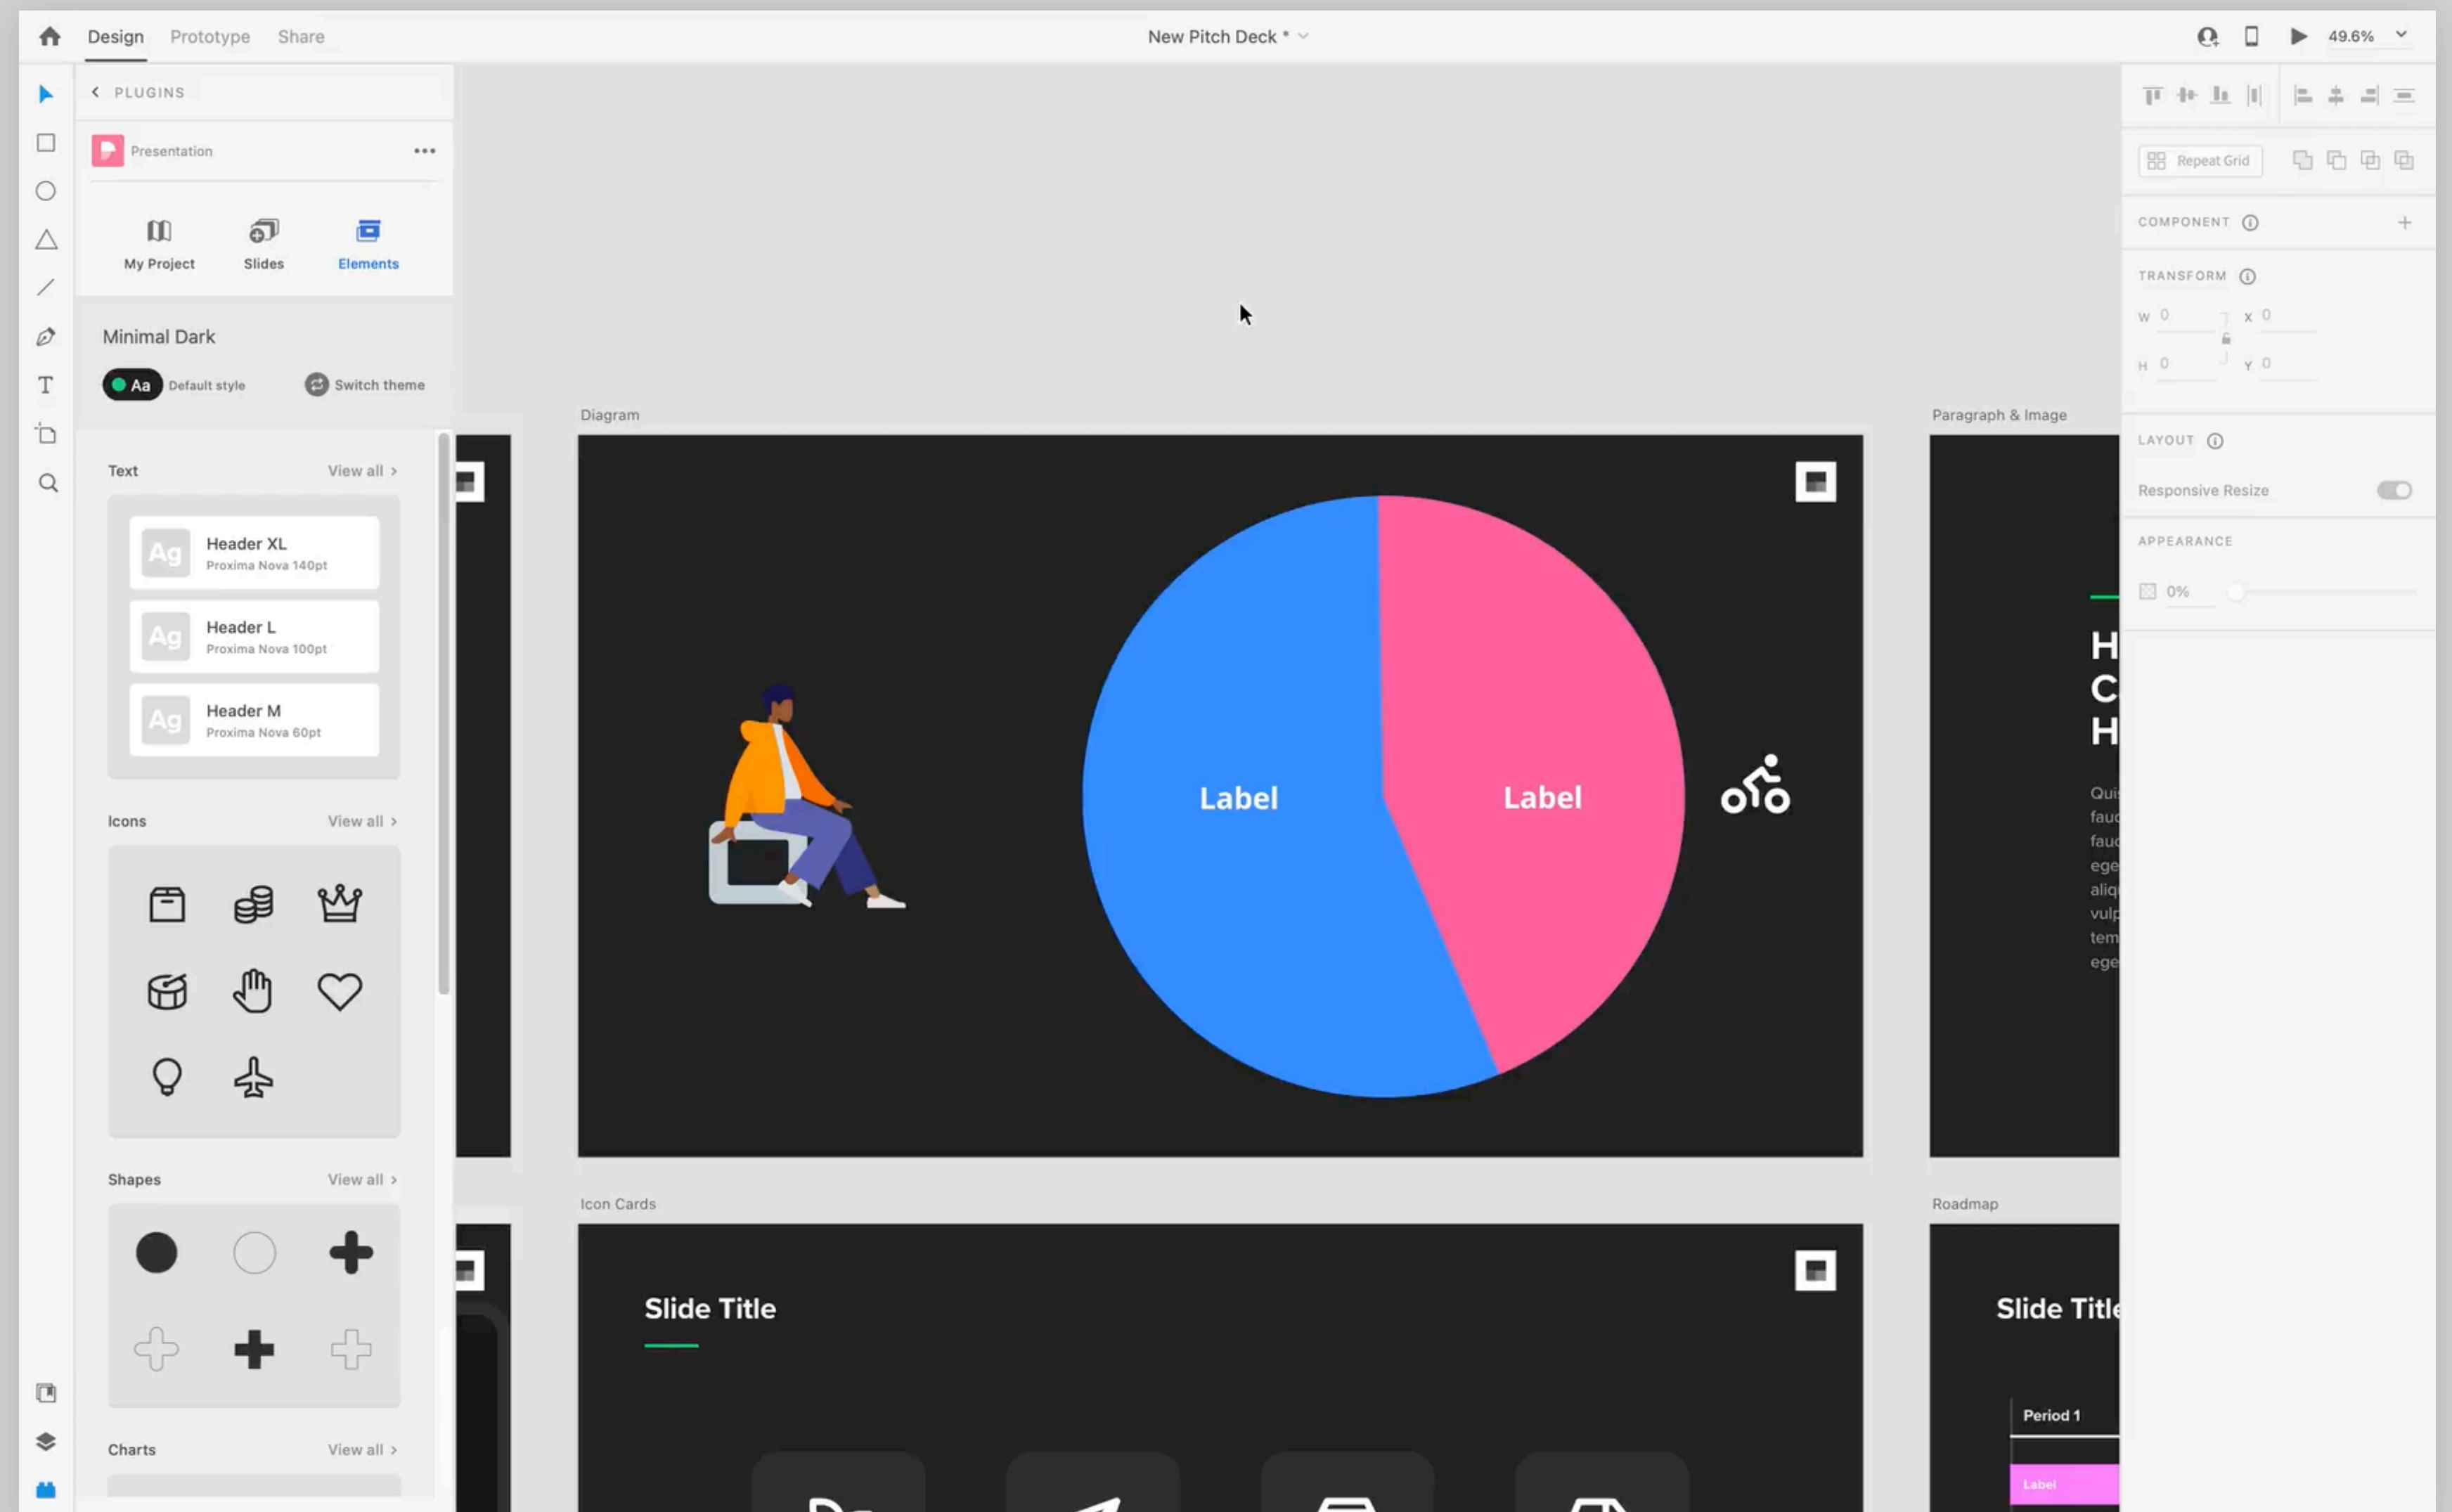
Design Prototype Share

New Pitch Deck *

49.6%

PLUGINS

Presentation

My Project
Slides
Elements

Minimal Dark

Aa Default style
Switch theme

Text View all

Ag Header XL
Proxima Nova 140pt

Ag Header L
Proxima Nova 100pt

Ag Header M
Proxima Nova 60pt

Icons View all

Shapes View all

Charts View all

Diagram

Label
Label

Paragraph & Image

H
C
H

Qui
fau
fau
ege
aliq
vul
tem
ege

Icon Cards

Slide Title

Roadmap

Slide Title

Period 1

Label

Repeat Grid

COMPONENT

TRANSFORM

W 0
X 0
H 0
Y 0

LAYOUT

Responsive Resize

APPEARANCE

0%